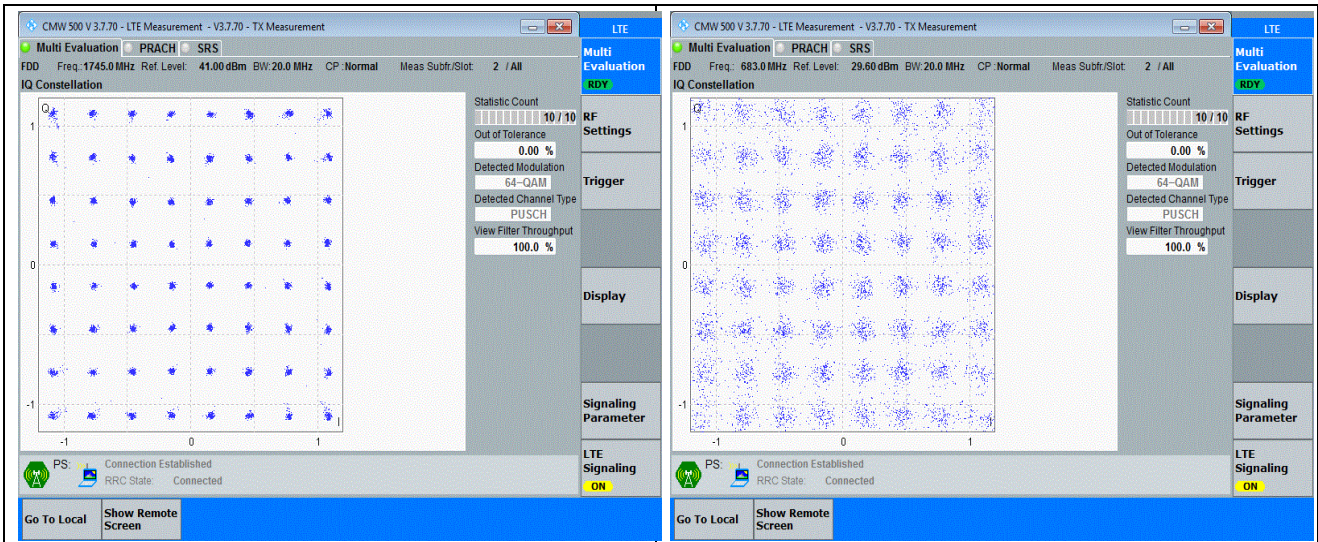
CMW 500 V 3.7.70 - LTE Measurement - V3.7.70 - TX Measurement

LTE

Multi Evaluation PRACH SRS

FDD Freq.: 1745.0 MHz Ref. Level: 41.00 dBm BW: 20.0 MHz CP: Normal Meas Subfr./Slot: 2 / All

IQ Constellation

Q

1

0

-1

-1 0 1

I

Statistic Count
10 / 10
Out of Tolerance
0.00 %
Detected Modulation
64-QAM
Detected Channel Type
PUSCH
View Filter Throughput
100.0 %

Multi Evaluation
RDY

RF Settings

Trigger

Display

Signaling Parameter

LTE Signaling
ON

PS: Connection Established
RRC State: Connected

Go To Local

Show Remote Screen

CMW 500 V 3.7.70 - LTE Measurement - V3.7.70 - TX Measurement

LTE

Multi Evaluation PRACH SRS

FDD Freq.: 683.0 MHz Ref. Level: 29.60 dBm BW: 20.0 MHz CP: Normal Meas Subfr./Slot: 2 / All

IQ Constellation

Q

1

0

-1

-1 0 1

Statistic Count
10 / 10
Out of Tolerance
0.00 %
Detected Modulation
64-QAM
Detected Channel Type
PUSCH
View Filter Throughput
100.0 %

Multi Evaluation
RDY

RF Settings

Trigger

Display

Signaling Parameter

LTE Signaling
ON

PS: Connection Established
RRC State: Connected

Go To Local

Show Remote Screen